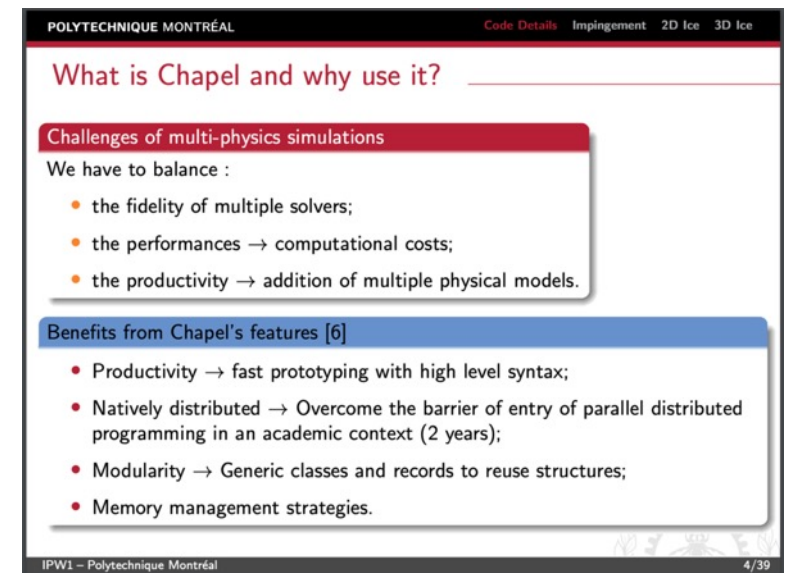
POLYTECHNIQUE MONTRÉAL

Code Details Impingement 2D Ice 3D Ice

What is Chapel and why use it?

Challenges of multi-physics simulations

We have to balance :

- the fidelity of multiple solvers;
- the performances $\rightarrow$ computational costs;
- the productivity $\rightarrow$ addition of multiple physical models.

Benefits from Chapel's features [6]

- Productivity $\rightarrow$ fast prototyping with high level syntax;
- Natively distributed $\rightarrow$ Overcome the barrier of entry of parallel distributed programming in an academic context (2 years);
- Modularity $\rightarrow$ Generic classes and records to reuse structures;
- Memory management strategies.

IPW1 – Polytechnique Montréal

4/39